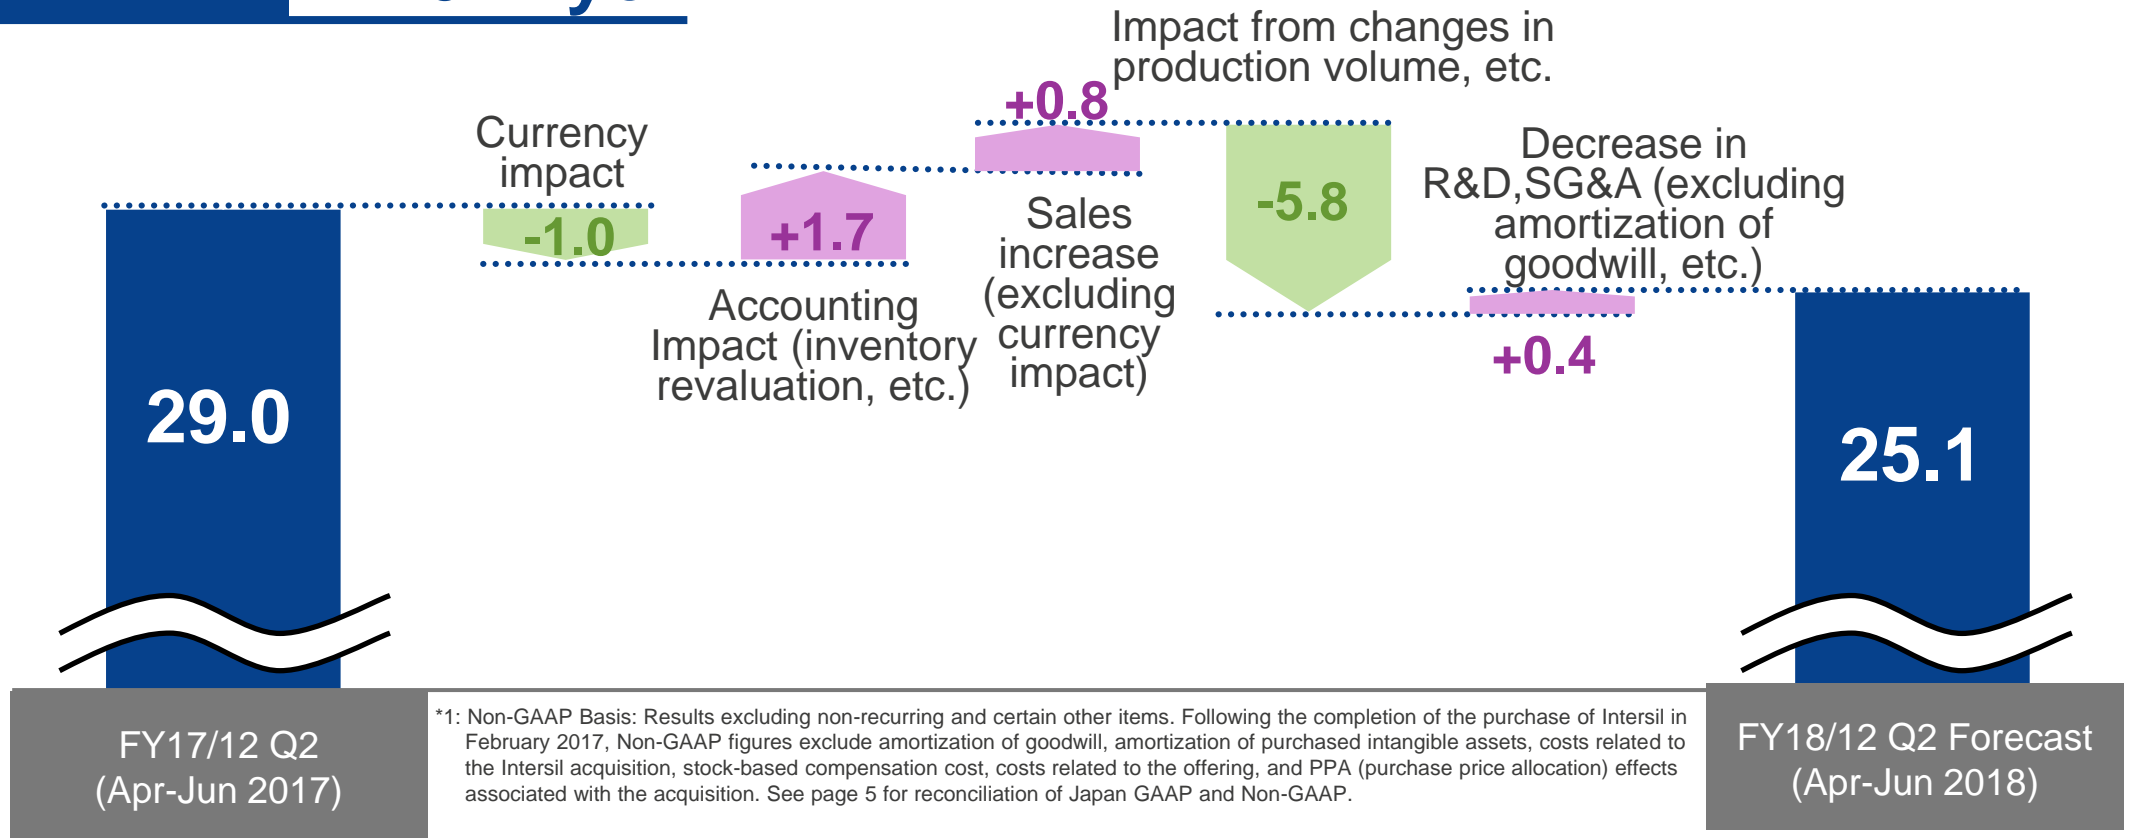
Impact from changes in production volume, etc.

+0.8

Currency impact

-1.0

+1.7

Sales increase (excluding currency impact)

-5.8

Decrease in R&D,SG&A (excluding amortization of goodwill, etc.)

Accounting Impact (inventory revaluation, etc.)

+0.4

29.0

25.1

FY17/12 Q2 (Apr-Jun 2017)

*1: Non-GAAP Basis: Results excluding non-recurring and certain other items. Following the completion of the purchase of Intersil in February 2017, Non-GAAP figures exclude amortization of goodwill, amortization of purchased intangible assets, costs related to the Intersil acquisition, stock-based compensation cost, costs related to the offering, and PPA (purchase price allocation) effects associated with the acquisition. See page 5 for reconciliation of Japan GAAP and Non-GAAP.

FY18/12 Q2 Forecast (Apr-Jun 2018)